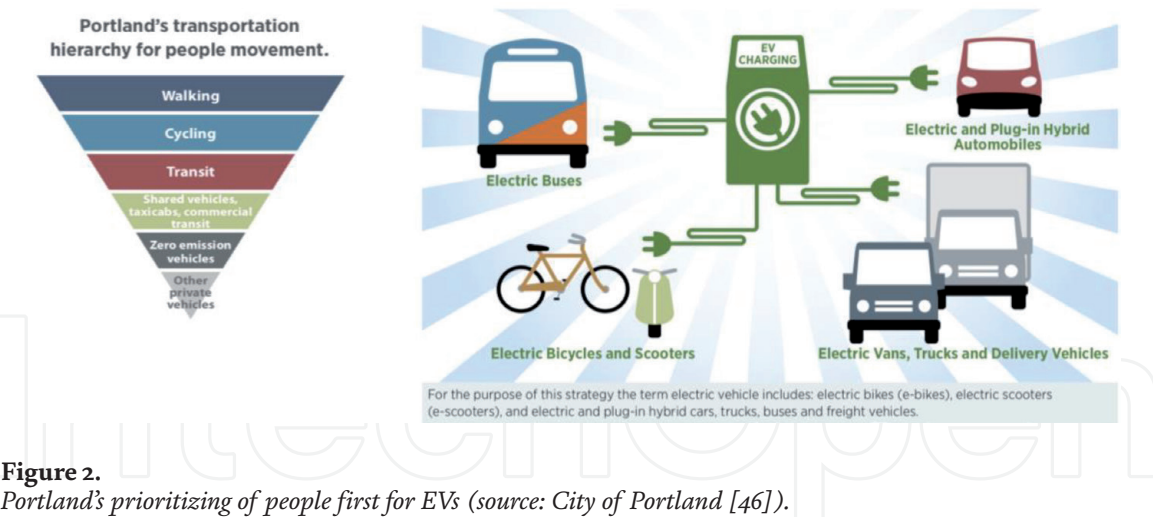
Portland's transportation hierarchy for people movement.

Walking

Cycling

Transit

Shared vehicles, taxicabs, commercial transit

Zero emission vehicles

Other private vehicles

EV CHARGING

Electric Buses

Electric and Plug-in Hybrid Automobiles

Electric Bicycles and Scooters

Electric Vans, Trucks and Delivery Vehicles

For the purpose of this strategy the term electric vehicle includes: electric bikes (e-bikes), electric scooters (e-scooters), and electric and plug-in hybrid cars, trucks, buses and freight vehicles.

Figure 2.
Portland's prioritizing of people first for EVs (source: City of Portland [46]).